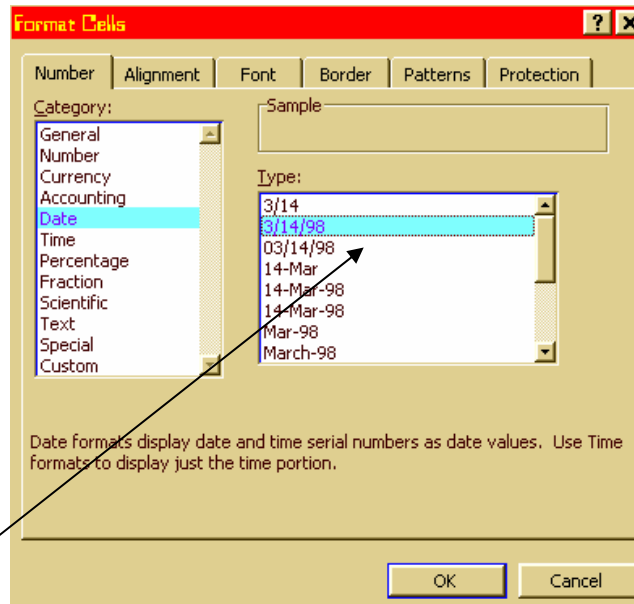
Format Cells

?

Number | Alignment | Font | Border | Patterns | Protection

Category:

General
Number
Currency
Accounting
Date
Time
Percentage
Fraction
Scientific
Text
Special
Custom

Sample

Type:

3/14
3/14/98
03/14/98
14-Mar
14-Mar-98
14-Mar-98
Mar-98
March-98

Date formats display date and time serial numbers as date values. Use Time formats to display just the time portion.

OK

Cancel